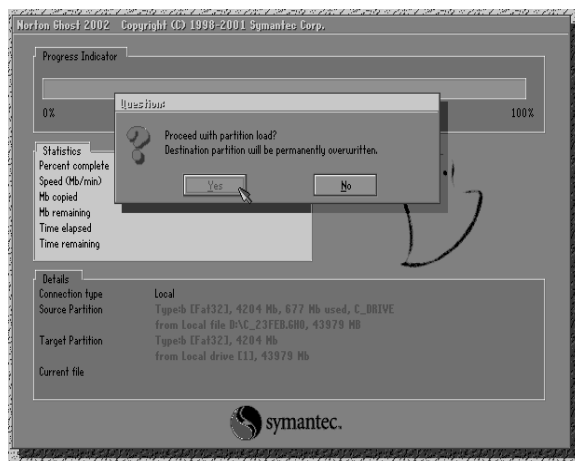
Norton Ghost 2002 Copyright (C) 1998-2001 Symantec Corp.

Progress Indicator

0%

100%

Question

Proceed with partition load?
Destination partition will be permanently overwritten.

Yes

No

Statistics
Percent complete
Speed (Mb/min)
Mb copied
Mb remaining
Time elapsed
Time remaining

Details
Connection type
Local
Source Partition
Type:b [Fat32], 4204 Mb, 677 Mb used, C_DRIVE
from Local file D:\C_23FEB.GHO, 43979 MB
Target Partition
Type:b [Fat32], 4204 Mb
from Local drive [1], 43979 Mb
Current file

symantec.